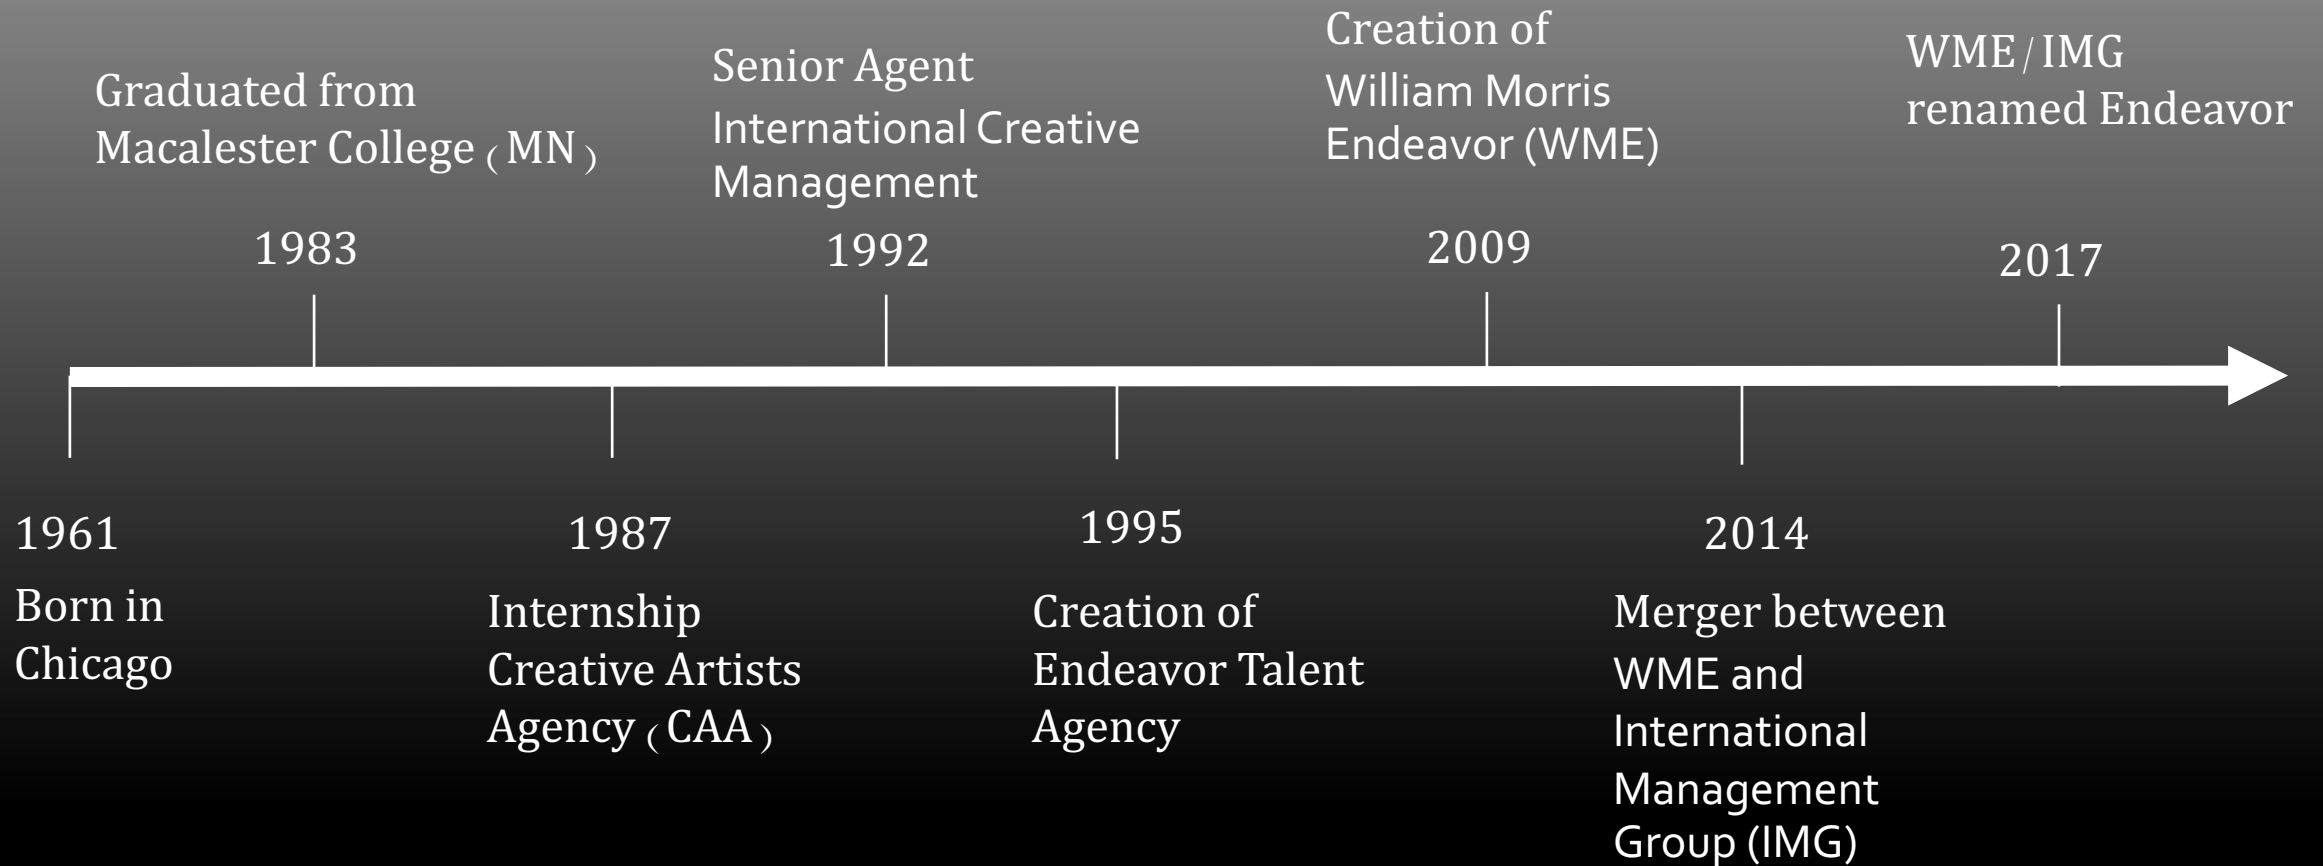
Graduated from Macalester College ( MN )

1983

Senior Agent International Creative Management

1992

Creation of William Morris Endeavor (WME)

2009

WME / IMG renamed Endeavor

2017

1961

Born in Chicago

1987

Internship Creative Artists Agency ( CAA )

1995

Creation of Endeavor Talent Agency

2014

Merger between WME and International Management Group (IMG)